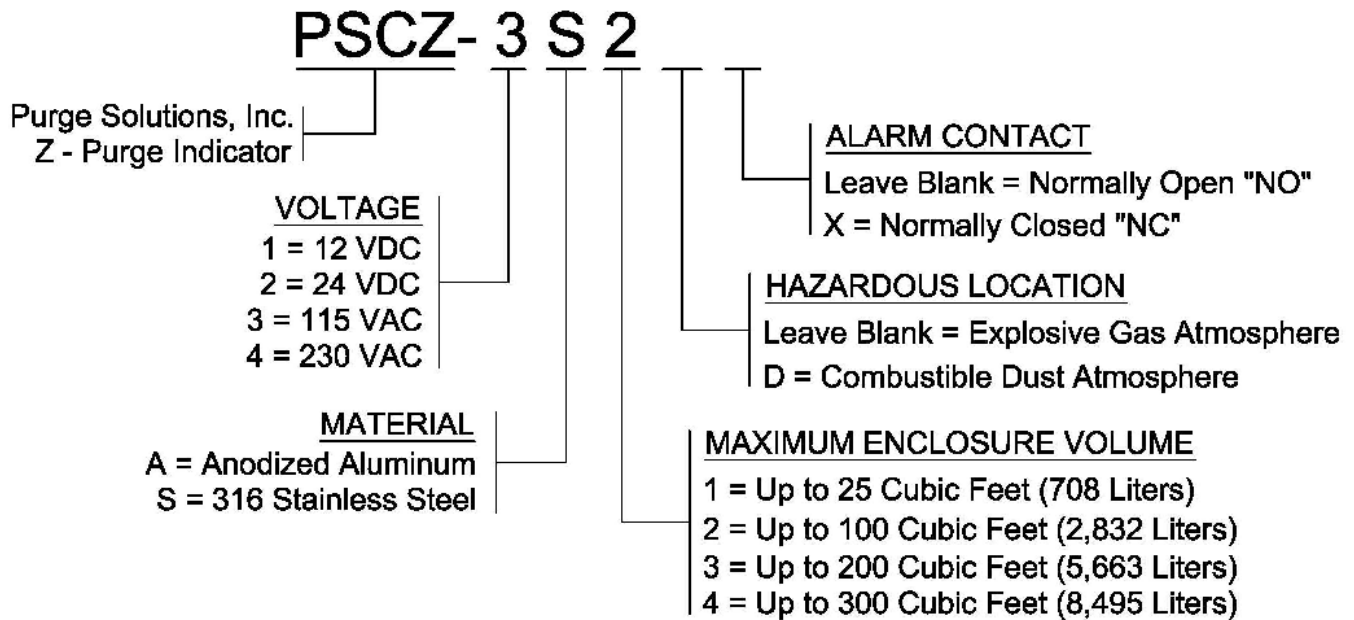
PSCZ- 3 S 2 _ _

Purge Solutions, Inc.
Z - Purge Indicator

VOLTAGE
1 = 12 VDC
2 = 24 VDC
3 = 115 VAC
4 = 230 VAC

MATERIAL
A = Anodized Aluminum
S = 316 Stainless Steel

ALARM CONTACT
Leave Blank = Normally Open "NO"
X = Normally Closed "NC"

HAZARDOUS LOCATION
Leave Blank = Explosive Gas Atmosphere
D = Combustible Dust Atmosphere

MAXIMUM ENCLOSURE VOLUME
1 = Up to 25 Cubic Feet (708 Liters)
2 = Up to 100 Cubic Feet (2,832 Liters)
3 = Up to 200 Cubic Feet (5,663 Liters)
4 = Up to 300 Cubic Feet (8,495 Liters)